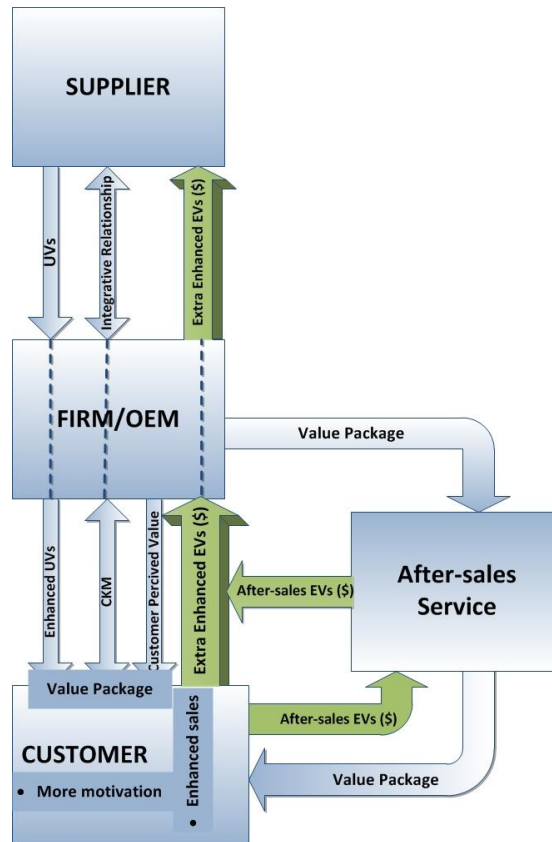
SUPPLIER

UVs

Integrative Relationship

Extra Enhanced EVs ($)

FIRM/OEM

Value Package

Enhanced UVs

CKM

Customer Percived Value

Extra Enhanced EVs ($)

After-sales EVs ($)

After-sales Service

Value Package

Enhanced sales

•

After-sales EVs ($)

CUSTOMER

• More motivation

Value Package